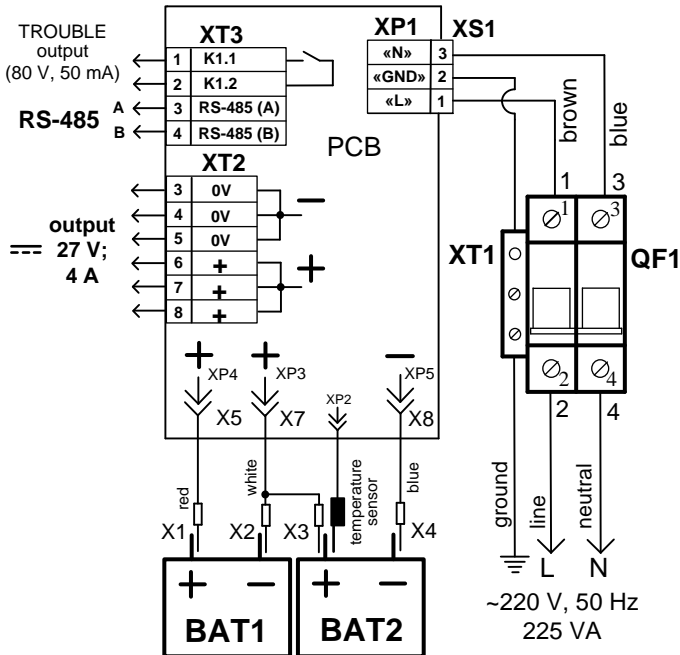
TROUBLE output (80 V, 50 mA)

XT3
1 K1.1
2 K1.2
A 3 RS-485 (A)
RS-485
B 4 RS-485 (B)

XP1 XS1
«N» 3
«GND» 2
«L» 1

brown
blue

PCB

XT2
3 0V
4 0V
5 0V
6 +
7 +
8 +
—
+

output
27 V;
4 A

1 3
XT1
QF1
1 3
2 4
2 4

+ XP4
+ XP3
XP2
— XP5
X5 X7 X8

red
white
temperature sensor
blue
X1 X2 X3 X4

ground
line
neutral
L N

+ — + —
BAT1 BAT2

~220 V, 50 Hz
225 VA